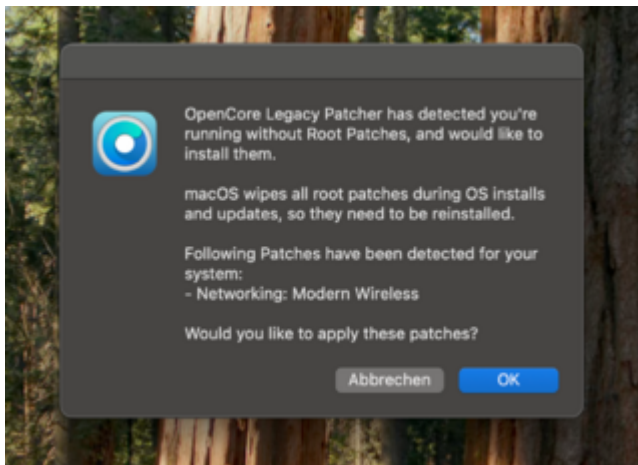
OpenCore Legacy Patcher has detected you're running without Root Patches, and would like to install them.

macOS wipes all root patches during OS installs and updates, so they need to be reinstalled.

Following Patches have been detected for your system:
- Networking: Modern Wireless

Would you like to apply these patches?

Abbrechen

OK